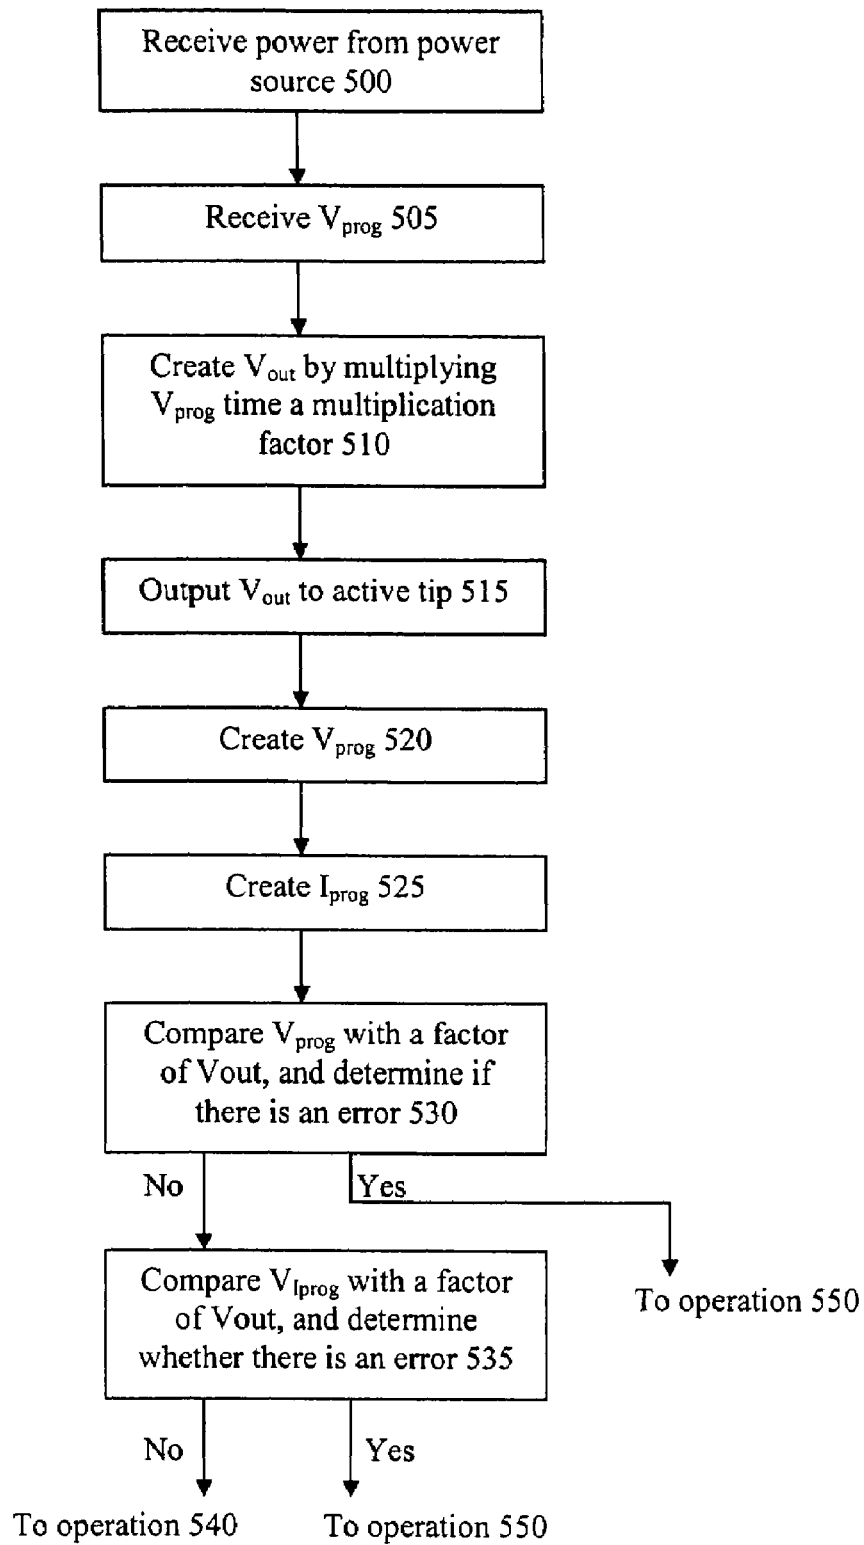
Receive power from power source 500

Receive $V_{prog}$ 505

Create $V_{out}$ by multiplying $V_{prog}$ time a multiplication factor 510

Output $V_{out}$ to active tip 515

Create $V_{prog}$ 520

Create $I_{prog}$ 525

Compare $V_{prog}$ with a factor of Vout, and determine if there is an error 530

No

Yes

To operation 550

Compare $V_{Iprog}$ with a factor of Vout, and determine whether there is an error 535

No

Yes

To operation 540

To operation 550